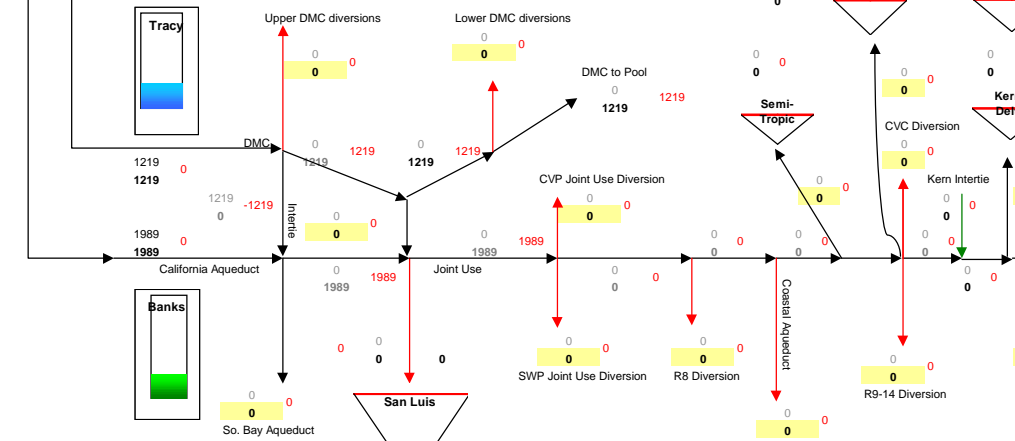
0

Tracy

Upper DMC diversions

Lower DMC diversions

0
0 0

0
0 0

DMC to Pool
0
1219 1219

0
0 0

0
0 0

0
0 0

Semi-
Tropic

Ker
Del

DMC
1219
1219 0
0
1219 1219
0
1219 1219

CVC Diversion
0
0 0

CVP Joint Use Diversion
0
0 0

0
0 0

Kern Intertie
0
0 0

1219
0 -1219

Intertie

0
0 0

1989
1989 0

0
1989 1989

0 0
0 0

0 0
0 0

0 0
0 0

California Aqueduct

0
1989 1989

Joint Use

0
0 0

0 0
0

Coastal Aqueduct

Banks

0
0 0
0 0

0
0 0

0
0 0

0
0 0

SWP Joint Use Diversion

R8 Diversion

R9-14 Diversion

0
0 0

So. Bay Aqueduct

San Luis

0
0 0